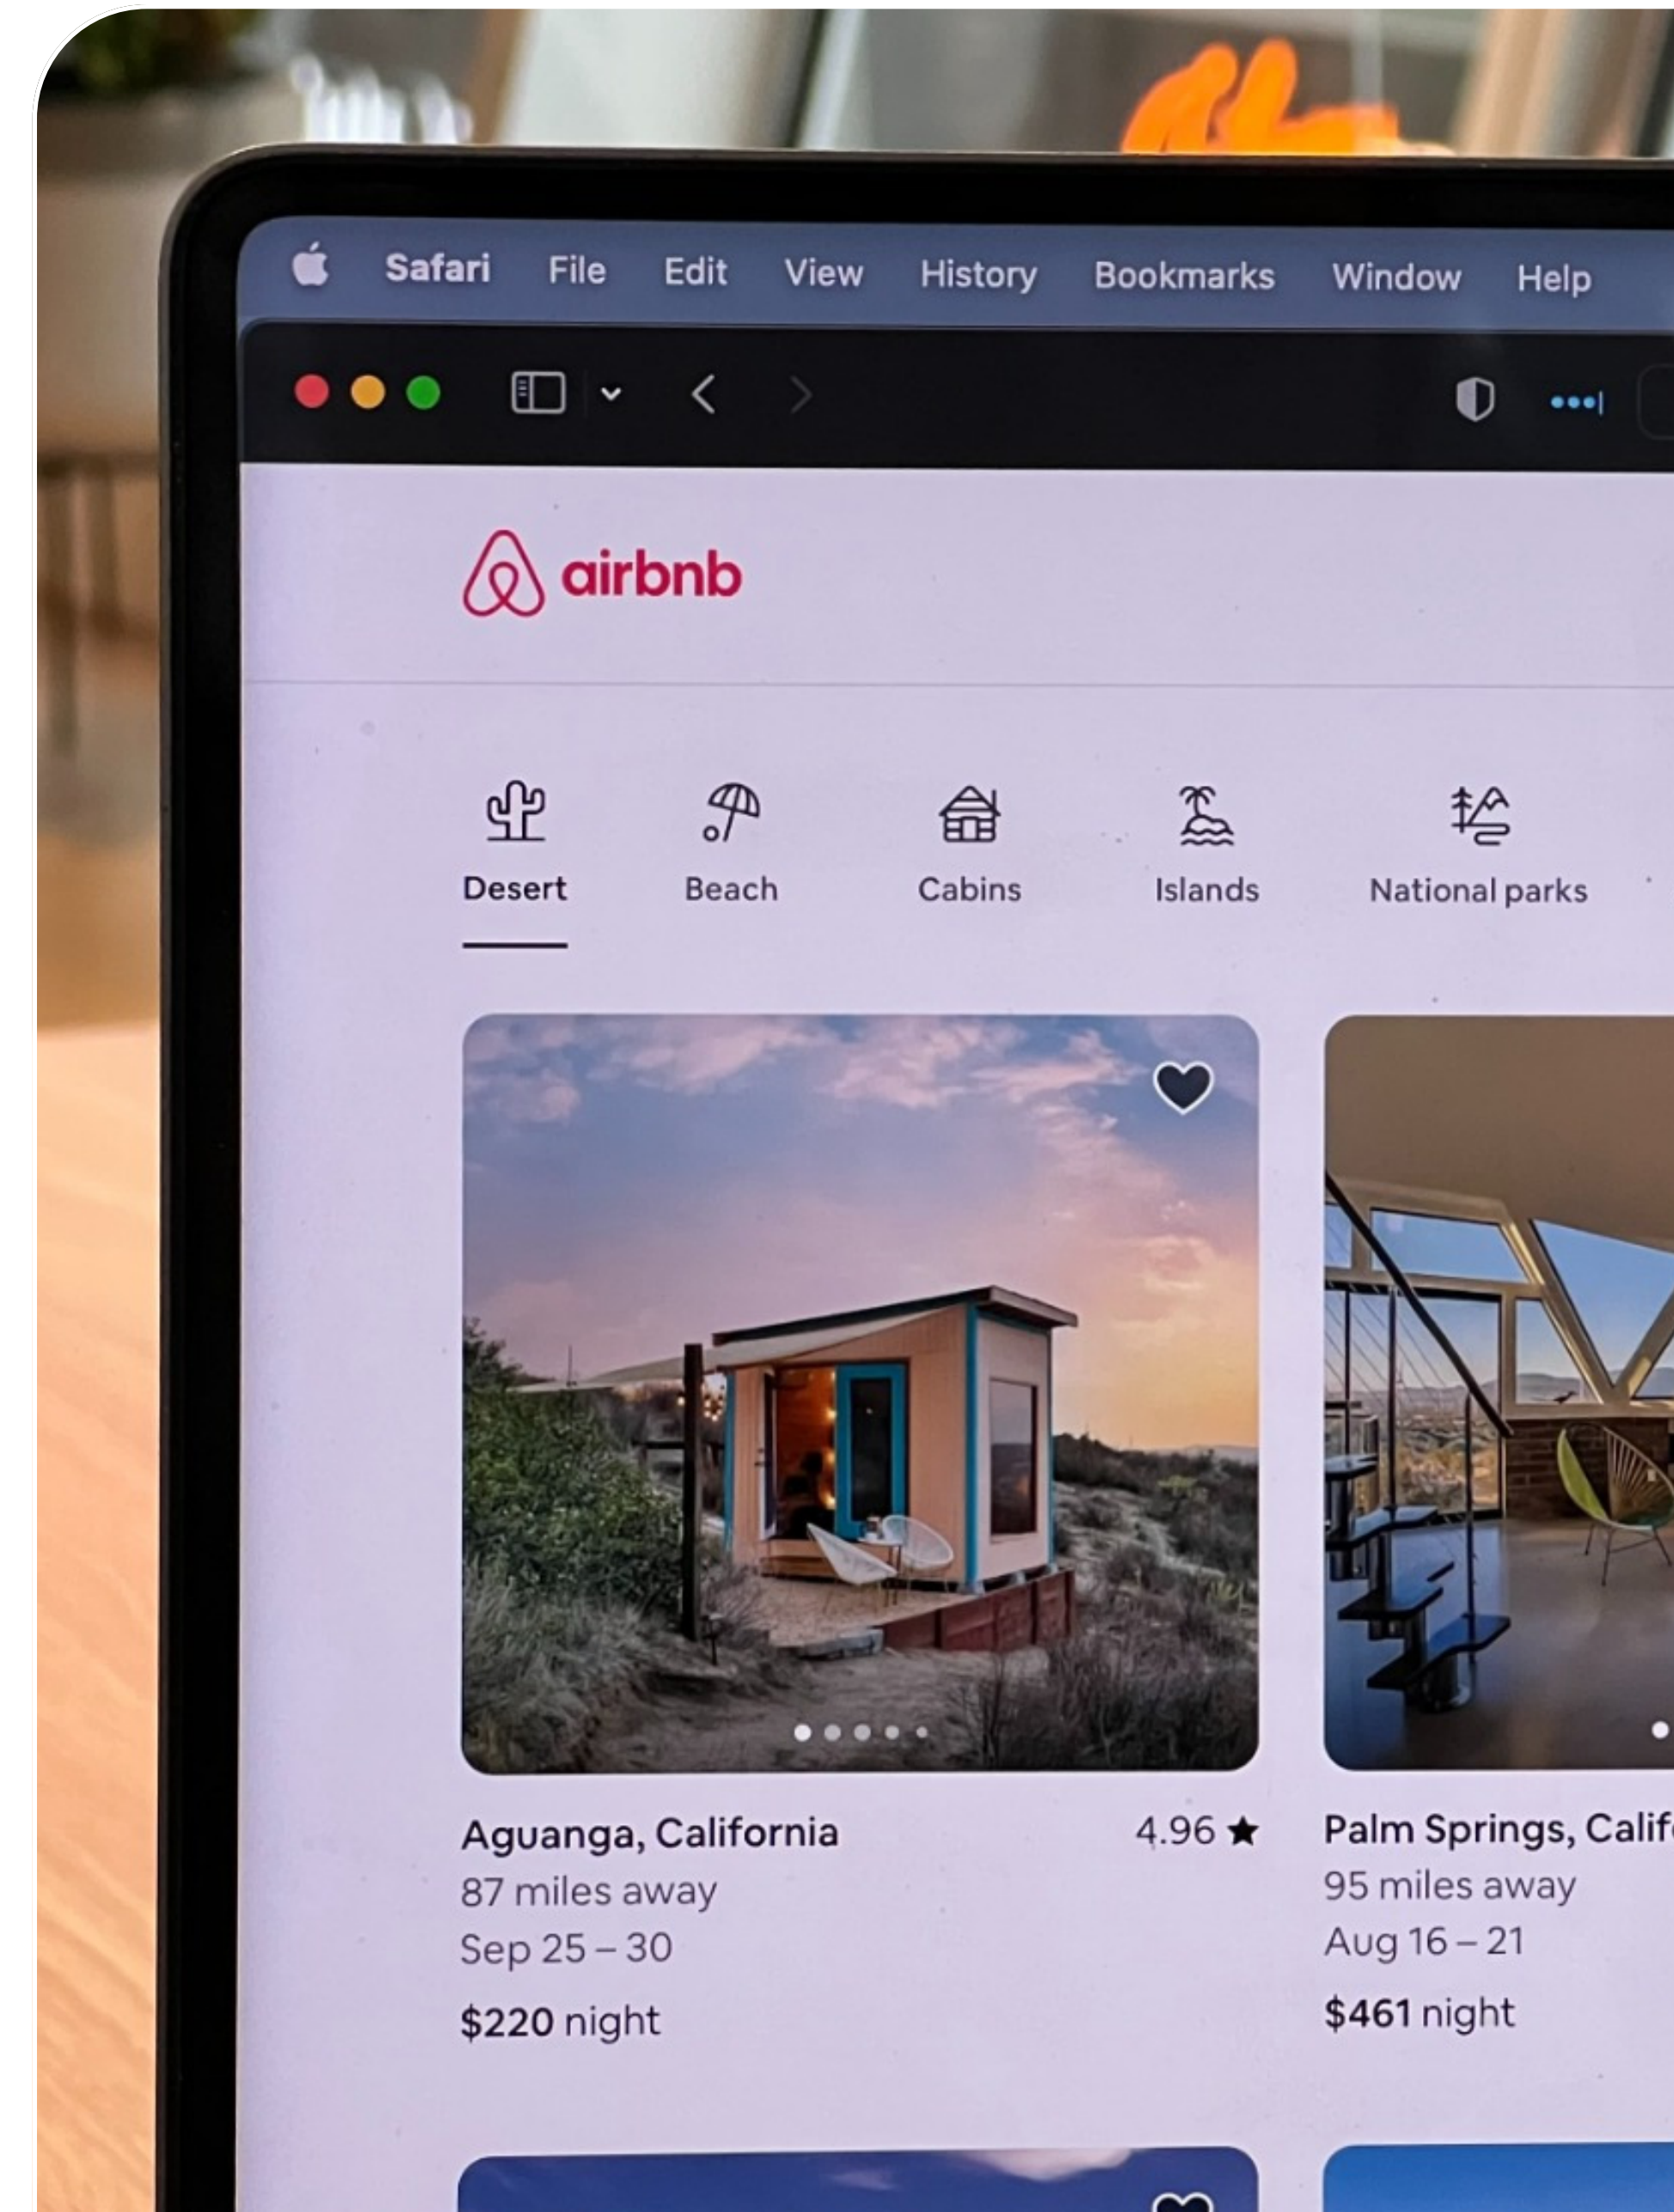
Safari File Edit View History Bookmarks Window Help

airbnb

Desert Beach Cabins Islands National parks

Aguanga, California 4.96 ★
87 miles away
Sep 25 – 30
$220 night

Palm Springs, Calif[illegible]
95 miles away
Aug 16 – 21
$461 night